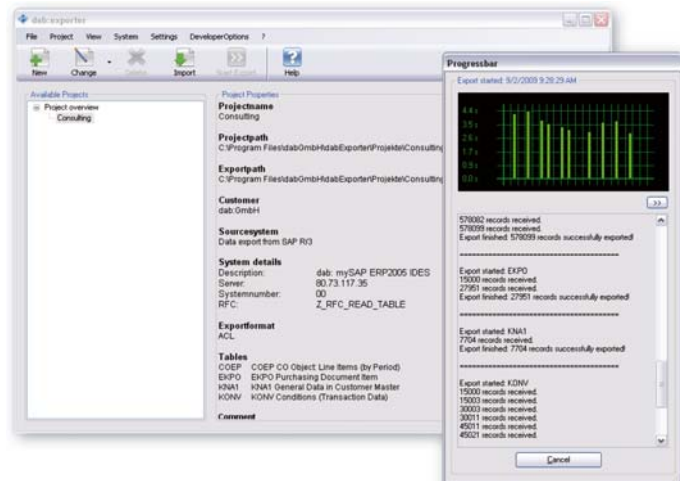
dab:exporter

File Project View System Settings DeveloperOptions ?

New Change Delete Import Start Export Help

Available Projects

Project overview
Consulting

Project Properties

Projectname
Consulting

Projectpath
C:\Program Files\dabGmbH\dabExporter\Projekte\Consulting

Exportpath
C:\Program Files\dabGmbH\dabExporter\Projekte\Consulting

Customer
dab:GmbH

Sourcesystem
Data export from SAP R/3

System details
Description: dab: mySAP ERP2005 IDES
Server: 80.73.117.35
Systemnumber: 00
RFC: Z_RFC_READ_TABLE

Exportformat
ACL

Tables
COEP COEP CO Object: Line Items (by Period)
EKPO EKPO Purchasing Document Item
KNA1 KNA1 General Data in Customer Master
KONV KONV Conditions (Transaction Data)

Comment

Progressbar

Export started: 9/2/2009 9:28:29 AM

>>

578082 records received.
578099 records received.
Export finished: 578099 records successfully exported!

Export started: EKPO
15000 records received.
27951 records received.
Export finished: 27951 records successfully exported!

Export started: KNA1
7704 records received.
Export finished: 7704 records successfully exported!

Export started: KONV
15000 records received.
15003 records received.
30003 records received.
30011 records received.
45011 records received.
45021 records received.

Cancel